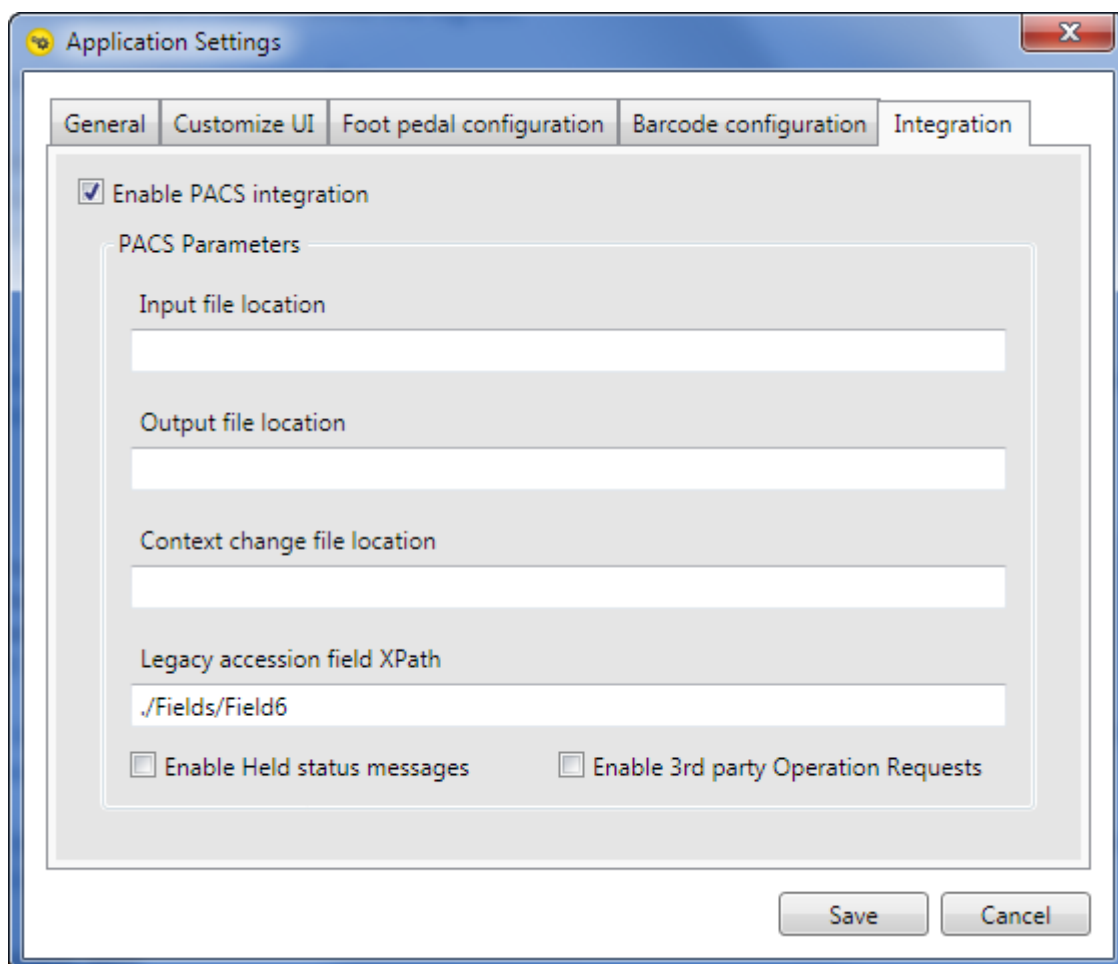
Application Settings

General | Customize UI | Foot pedal configuration | Barcode configuration | Integration

Enable PACS integration

PACS Parameters

Input file location

Output file location

Context change file location

Legacy accession field XPath

./Fields/Field6

Enable Held status messages

Enable 3rd party Operation Requests

Save

Cancel